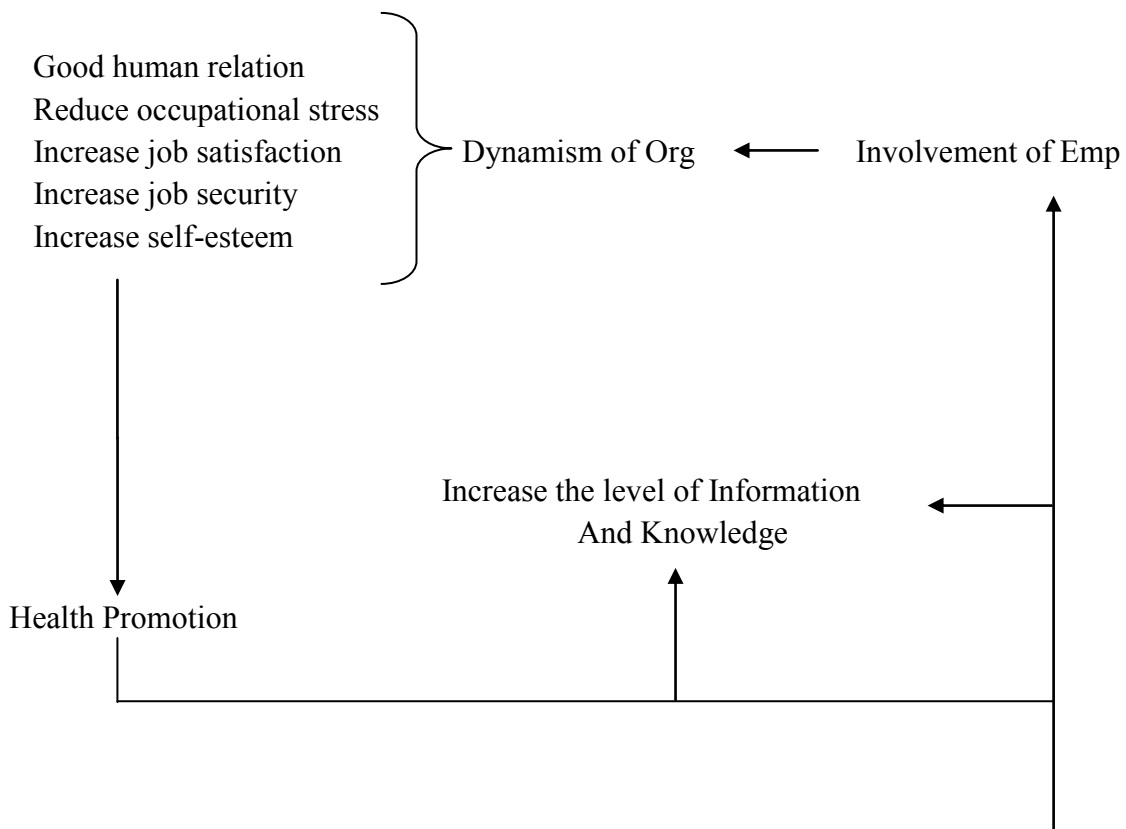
Good human relation
Reduce occupational stress
Increase job satisfaction
Increase job security
Increase self-esteem

Dynamism of Org

Involvement of Emp

Increase the level of Information And Knowledge

Health Promotion